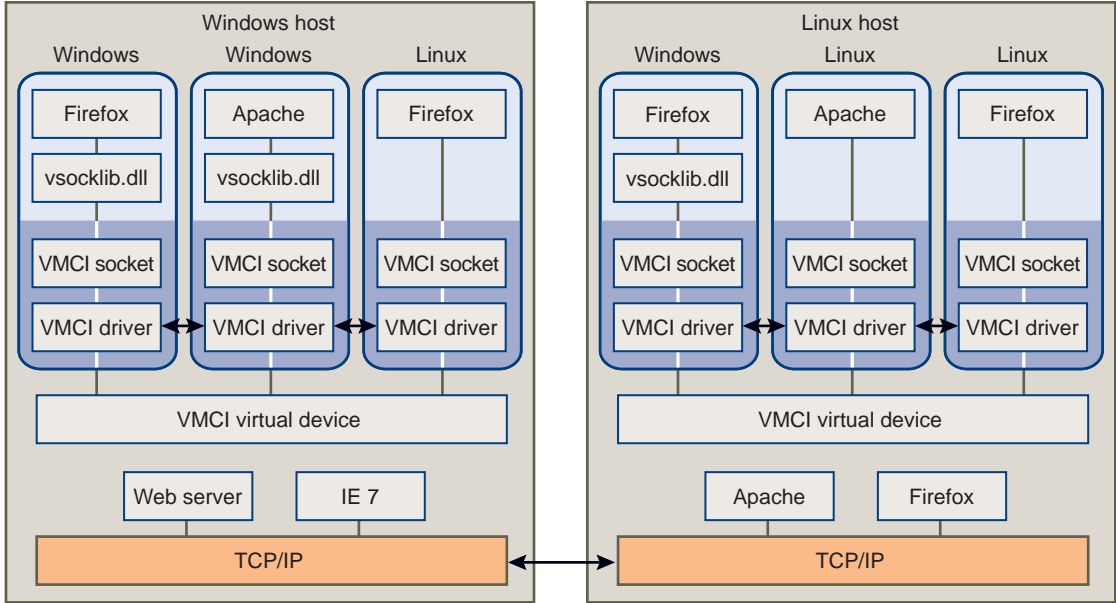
Windows host

Windows
Firefox
vsocklib.dll
VMCI socket
VMCI driver

Windows
Apache
vsocklib.dll
VMCI socket
VMCI driver

Linux
Firefox
VMCI socket
VMCI driver

VMCI virtual device

Web server
IE 7

TCP/IP

Linux host

Windows
Firefox
vsocklib.dll
VMCI socket
VMCI driver

Linux
Apache
VMCI socket
VMCI driver

Linux
Firefox
VMCI socket
VMCI driver

VMCI virtual device

Apache
Firefox

TCP/IP